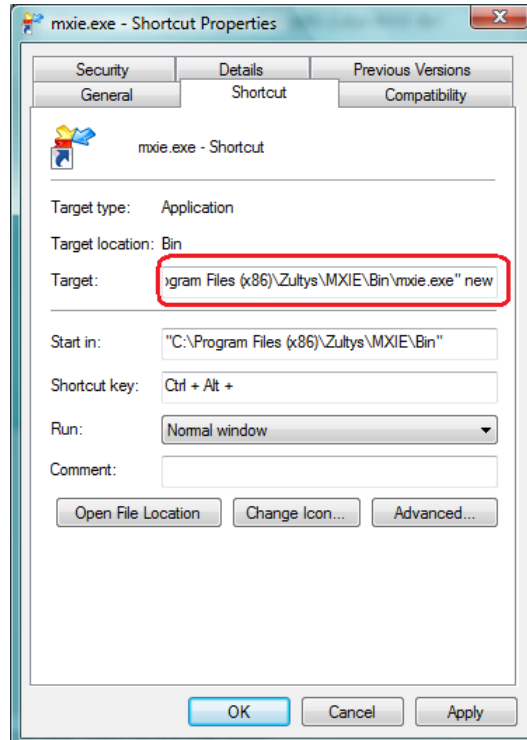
mxie.exe - Shortcut Properties

Security
Details
Previous Versions
General
Shortcut
Compatibility

mxie.exe - Shortcut

Target type: Application

Target location: Bin

Target: ɔgram Files (x86)\Zultys\MXIE\Bin\mxie.exe" new

Start in: "C:\Program Files (x86)\Zultys\MXIE\Bin"

Shortcut key: Ctrl + Alt +

Run: Normal window

Comment:

Open File Location
Change Icon...
Advanced...

OK
Cancel
Apply